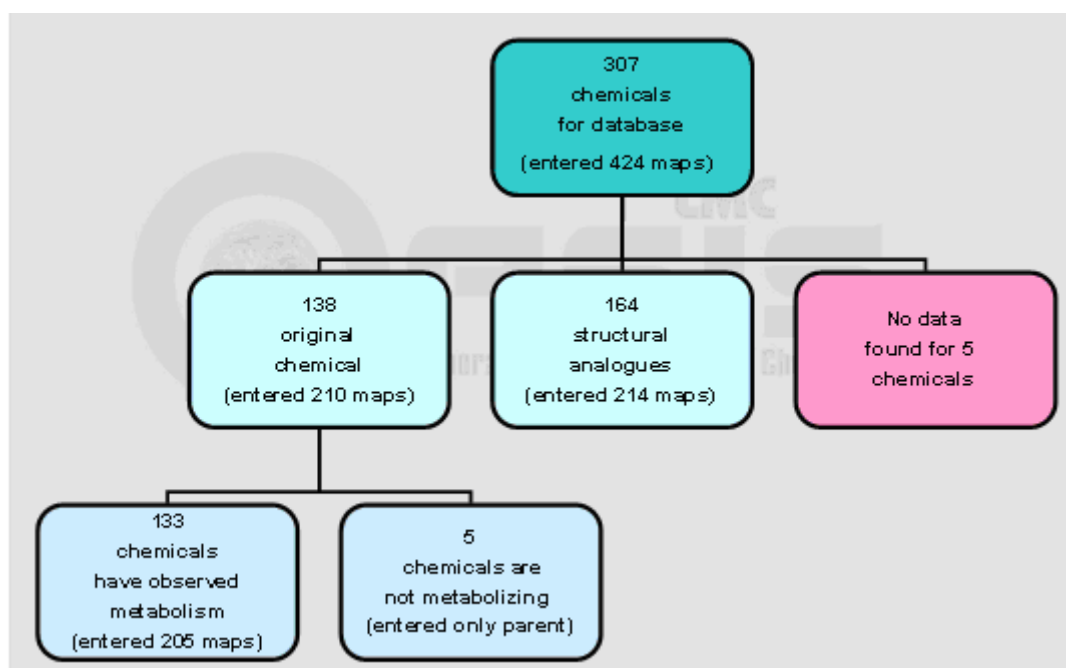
307
chemicals
for database
(entered 424 maps)

CMC

138
original
chemical
(entered 210 maps)

164
structural
analogues
(entered 214 maps)

No data
found for 5
chemicals

133
chemicals
have observed
metabolism
(entered 205 maps)

5
chemicals are
not metabolizing
(entered only parent)